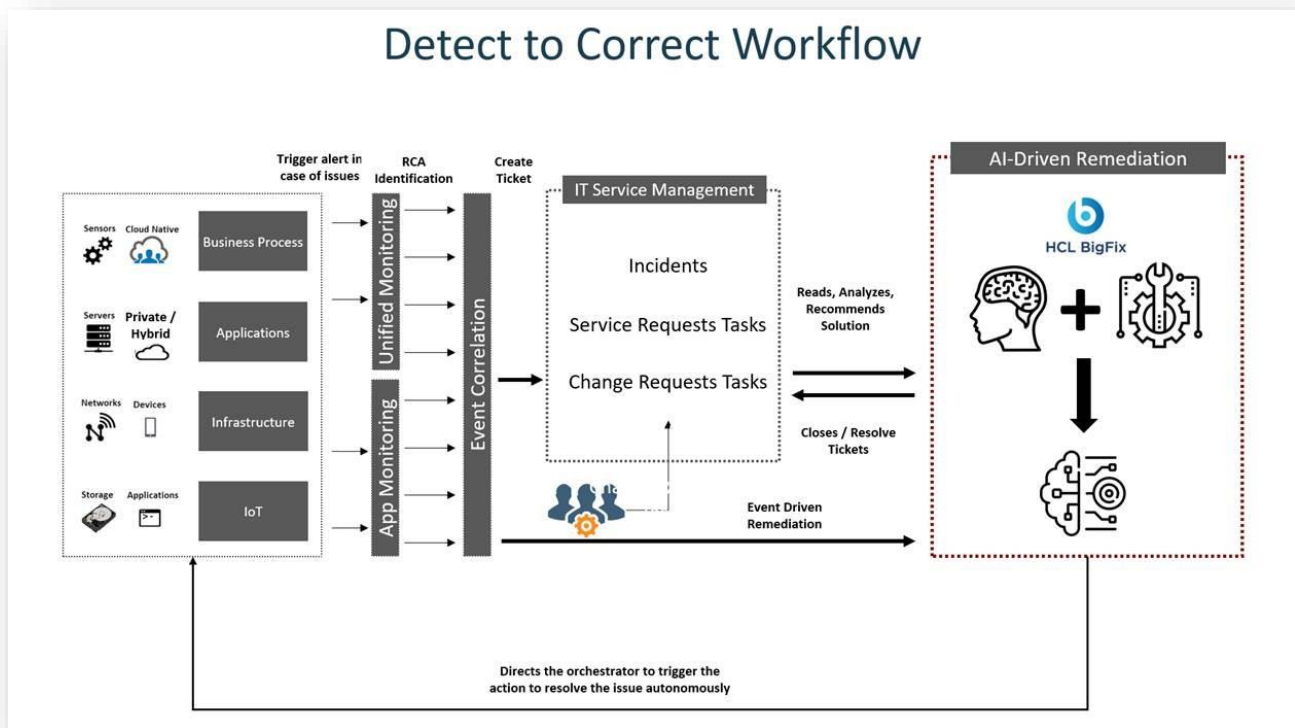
Detect to Correct Workflow

Trigger alert in case of issues

RCA Identification

Create Ticket

Sensors

Cloud Native

Business Process

Servers

Private / Hybrid

Applications

Networks

Devices

Infrastructure

Storage

Applications

IoT

Unified Monitoring

App Monitoring

Event Correlation

IT Service Management

Incidents

Service Requests Tasks

Change Requests Tasks

Reads, Analyzes, Recommends Solution

Closes / Resolve Tickets

Event Driven Remediation

AI-Driven Remediation

HCL BigFix

Directs the orchestrator to trigger the action to resolve the issue autonomously